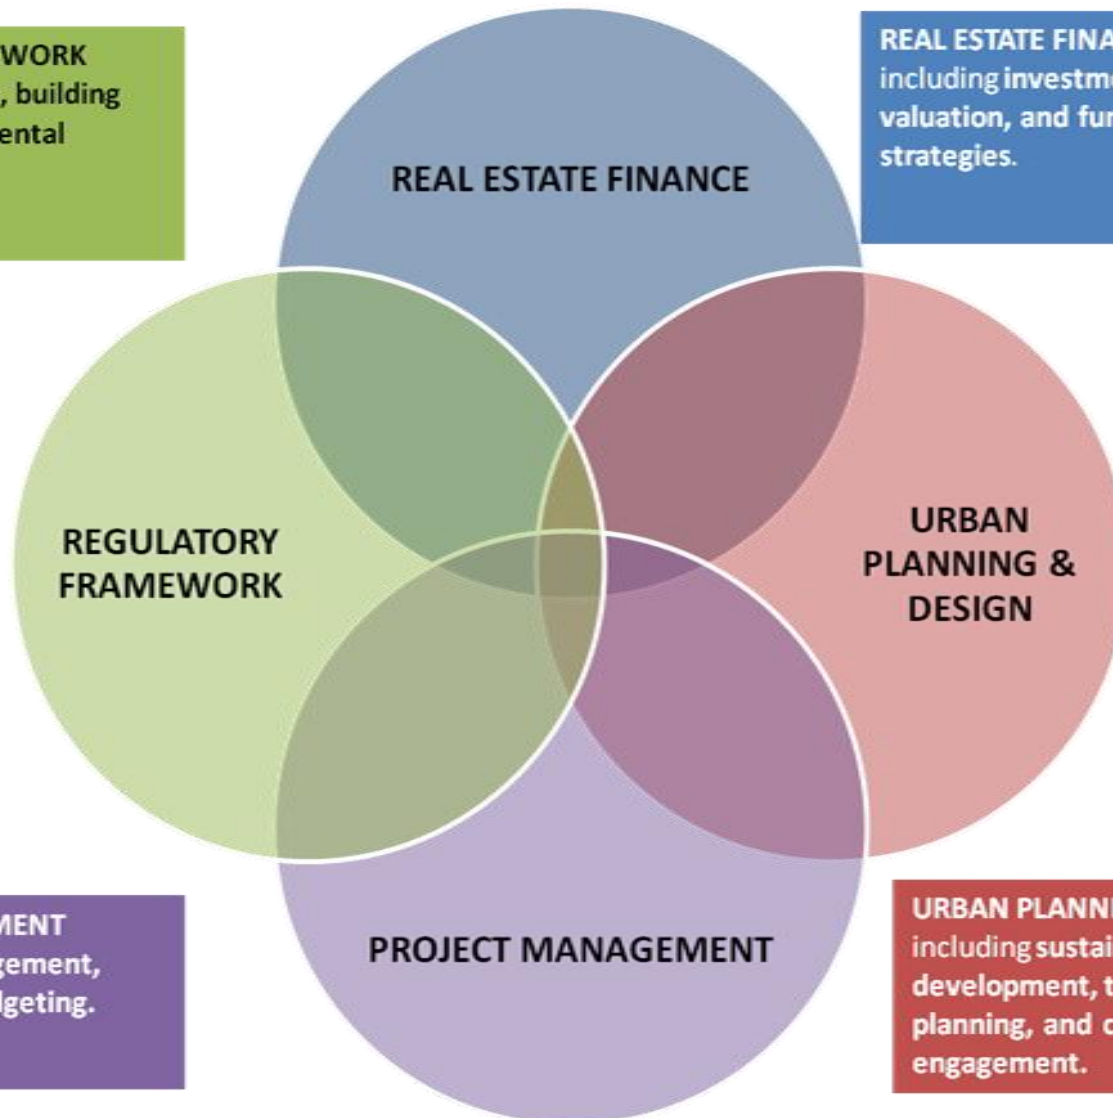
WORK
, building
ental

REAL ESTATE FINA
including investm
valuation, and fu
strategies.

REAL ESTATE FINANCE

REGULATORY FRAMEWORK

URBAN PLANNING & DESIGN

PROJECT MANAGEMENT

MENT
gement,
lgeting.

URBAN PLANN
including sustai
development, t
planning, and c
engagement.